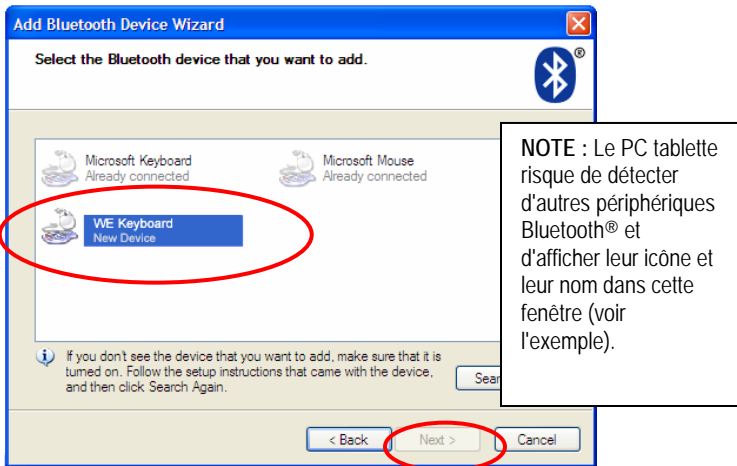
Add Bluetooth Device Wizard

Select the Bluetooth device that you want to add.

Microsoft Keyboard
Already connected

Microsoft Mouse
Already connected

WE Keyboard
New Device

If you don't see the device that you want to add, make sure that it is turned on. Follow the setup instructions that came with the device, and then click Search Again.

Sear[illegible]

NOTE : Le PC tablette risque de détecter d'autres périphériques Bluetooth® et d'afficher leur icône et leur nom dans cette fenêtre (voir l'exemple).

< Back

Next >

Cancel